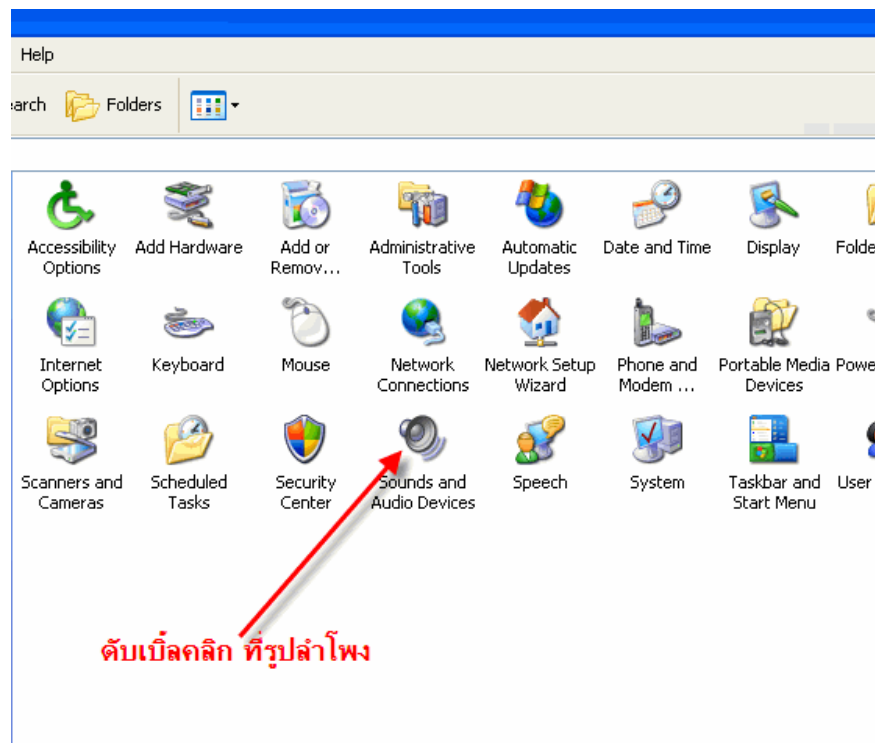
Help

earch Folders

Accessibility Options

Add Hardware

Add or Remov...

Administrative Tools

Automatic Updates

Date and Time

Display

Folde

Internet Options

Keyboard

Mouse

Network Connections

Network Setup Wizard

Phone and Modem ...

Portable Media Devices

Powe

Scanners and Cameras

Scheduled Tasks

Security Center

Sounds and Audio Devices

Speech

System

Taskbar and Start Menu

User

ดับเบิ้ลคลิก ที่รูปลำโพง